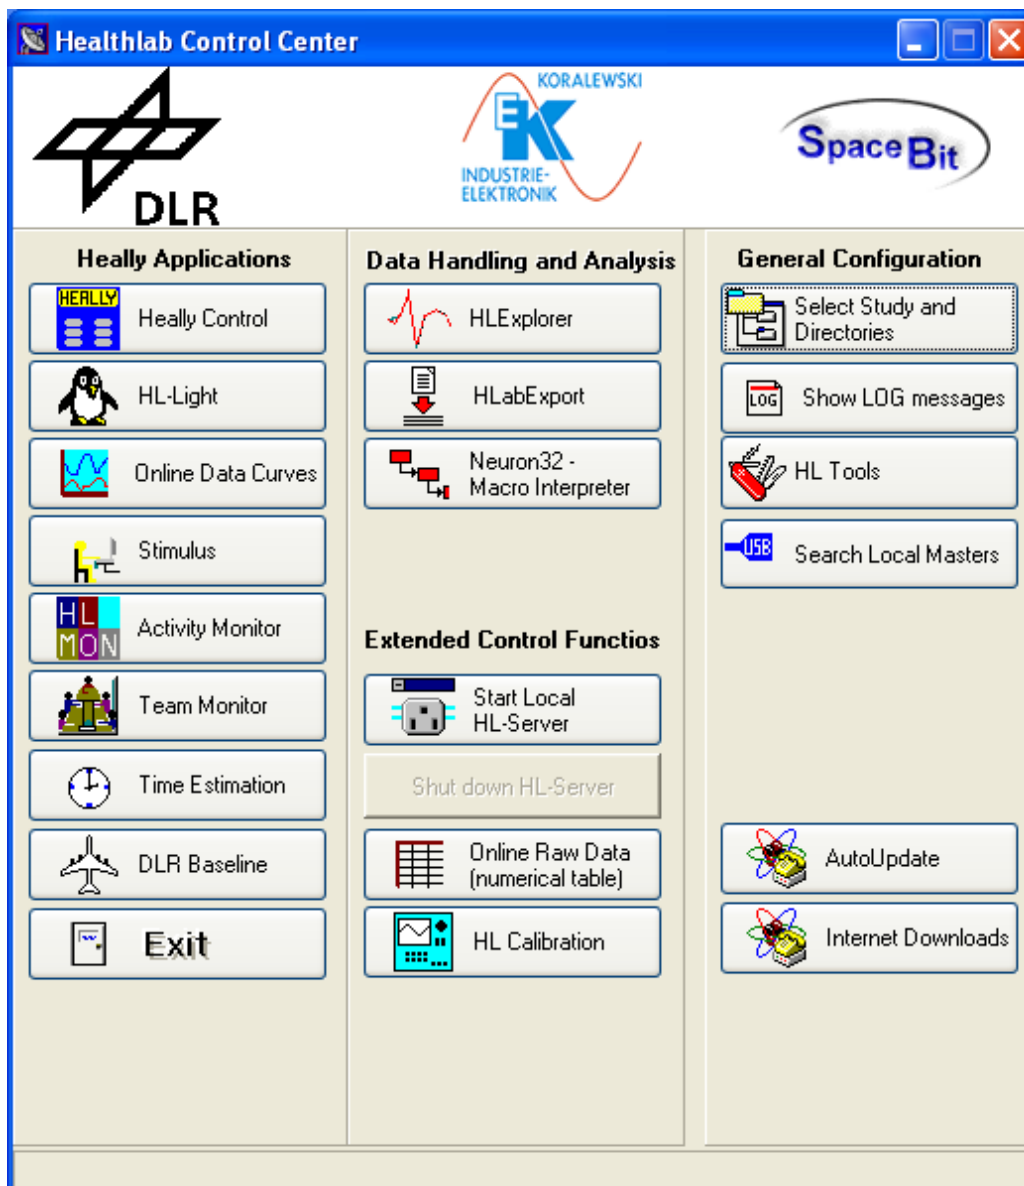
Healthlab Control Center

DLR

KORALEWSKI
EK
INDUSTRIE-
ELEKTRONIK

SpaceBit

Heally Applications

HEALLY
Heally Control

HL-Light

Online Data Curves

Stimulus

HL
MON
Activity Monitor

Team Monitor

Time Estimation

DLR Baseline

Exit

Data Handling and Analysis

HLExplorer

HLabExport

Neuron32 -
Macro Interpreter

Extended Control Functios

Start Local
HL-Server

Shut down HL-Server

Online Raw Data
(numerical table)

HL Calibration

General Configuration

Select Study and
Directories

LOG
Show LOG messages

HL Tools

USB
Search Local Masters

AutoUpdate

Internet Downloads